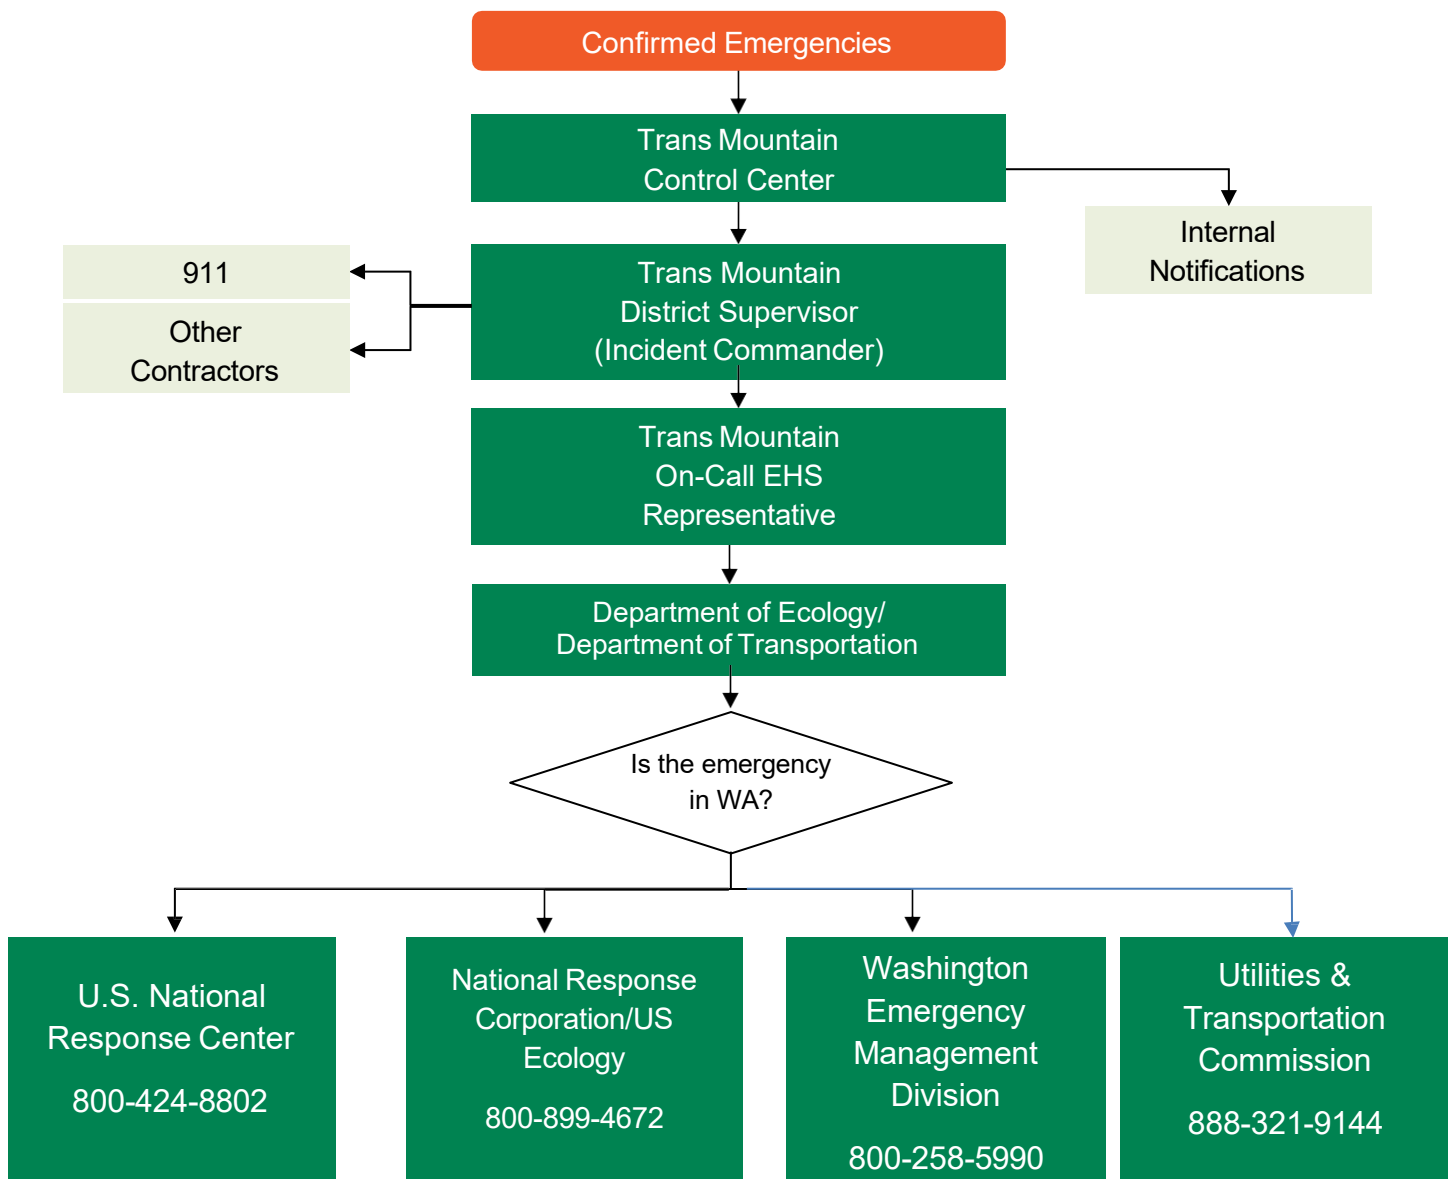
Confirmed Emergencies

Trans Mountain Control Center

Internal Notifications

911

Other Contractors

Trans Mountain District Supervisor (Incident Commander)

Trans Mountain On-Call EHS Representative

Department of Ecology/ Department of Transportation

Is the emergency in WA?

U.S. National Response Center

800-424-8802

National Response Corporation/US Ecology

800-899-4672

Washington Emergency Management Division

800-258-5990

Utilities & Transportation Commission

888-321-9144